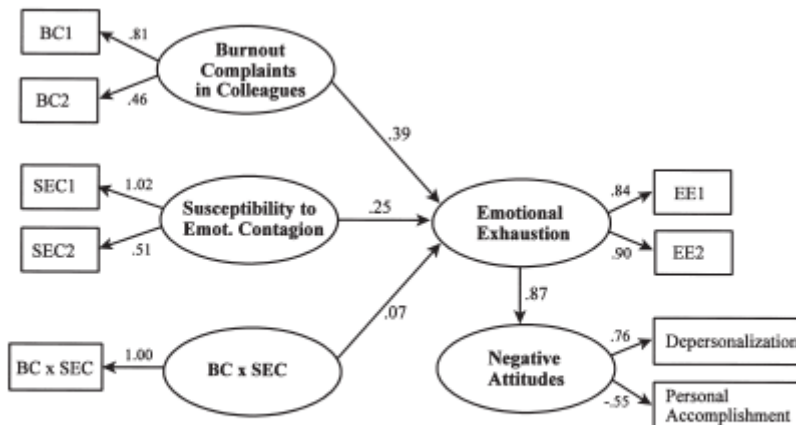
BC1
.81
Burnout Complaints in Colleagues
BC2
.46
.39
SEC1
1.02
Susceptibility to Emot. Contagion
.25
SEC2
.51
Emotional Exhaustion
.84
EE1
.90
EE2
.87
.07
BC x SEC
1.00
BC x SEC
Negative Attitudes
.76
Depersonalization
-.55
Personal Accomplishment